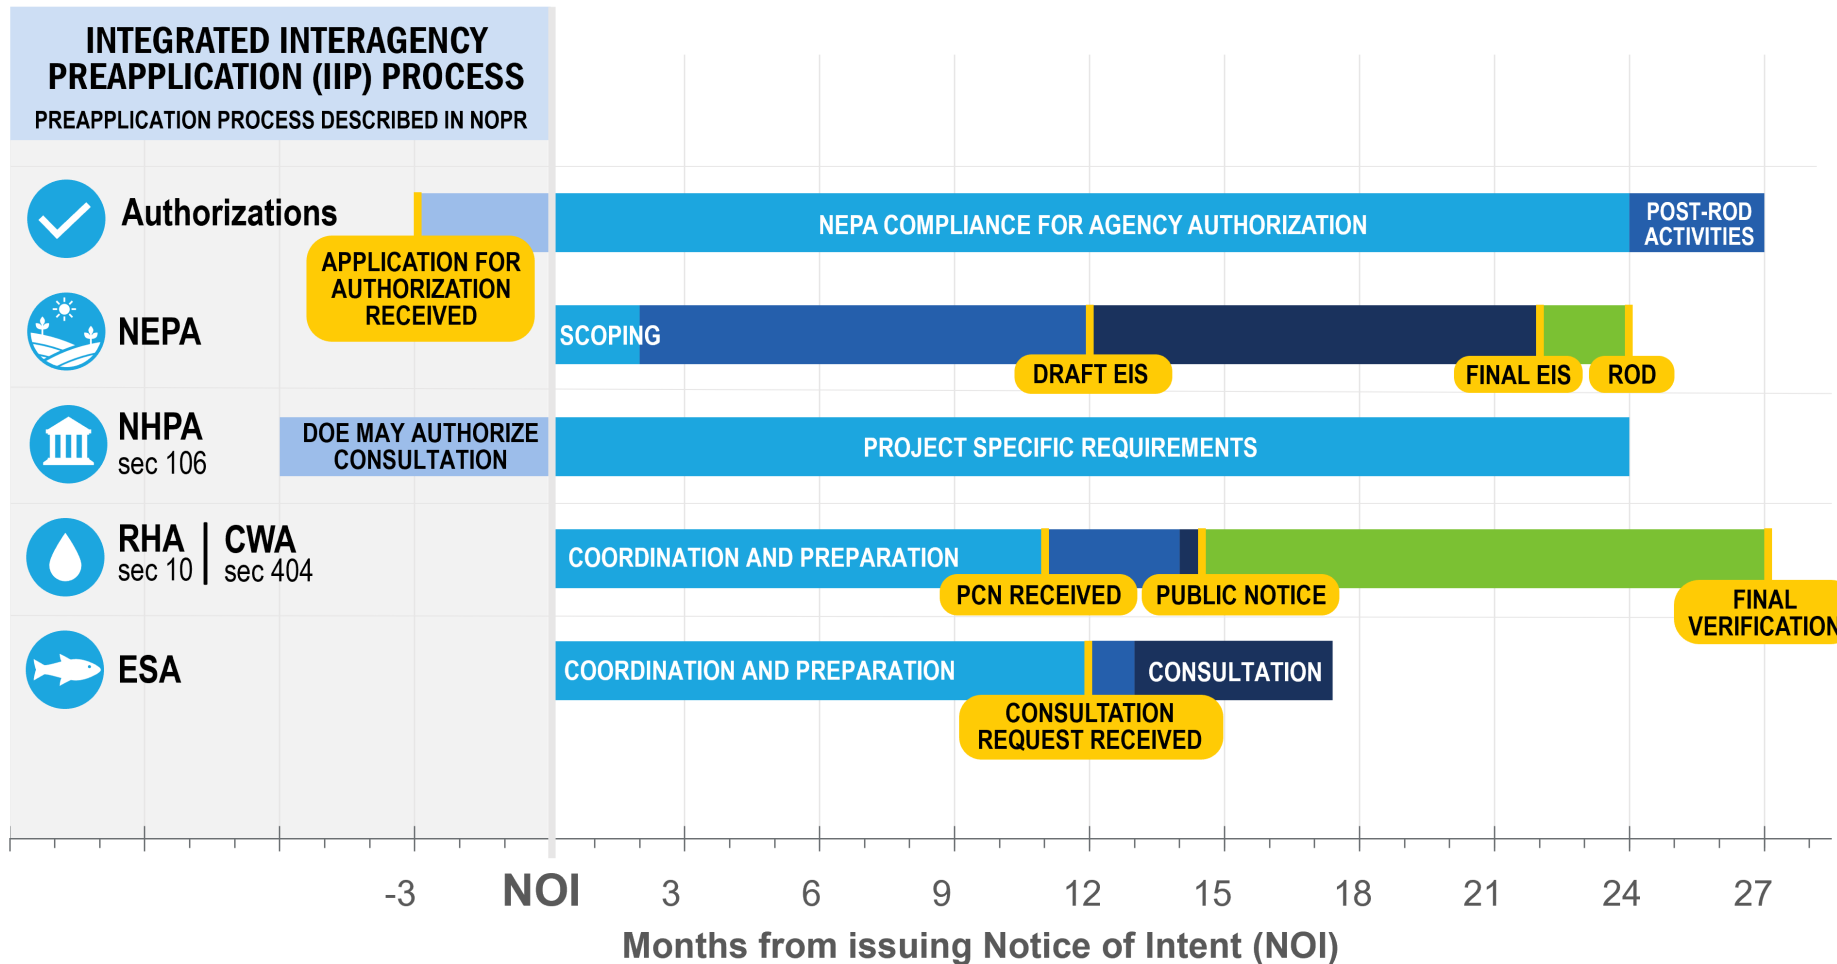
INTEGRATED INTERAGENCY PREAPPLICATION (IIP) PROCESS
PREAPPLICATION PROCESS DESCRIBED IN NOPR

Authorizations
APPLICATION FOR AUTHORIZATION RECEIVED
NEPA COMPLIANCE FOR AGENCY AUTHORIZATION
POST-ROD ACTIVITIES

NEPA
SCOPING
DRAFT EIS
FINAL EIS
ROD

NHPA
sec 106
DOE MAY AUTHORIZE CONSULTATION
PROJECT SPECIFIC REQUIREMENTS

RHA
sec 10
CWA
sec 404
COORDINATION AND PREPARATION
PCN RECEIVED
PUBLIC NOTICE
FINAL VERIFICATION

ESA
COORDINATION AND PREPARATION
CONSULTATION
CONSULTATION REQUEST RECEIVED

-3 NOI 3 6 9 12 15 18 21 24 27
Months from issuing Notice of Intent (NOI)